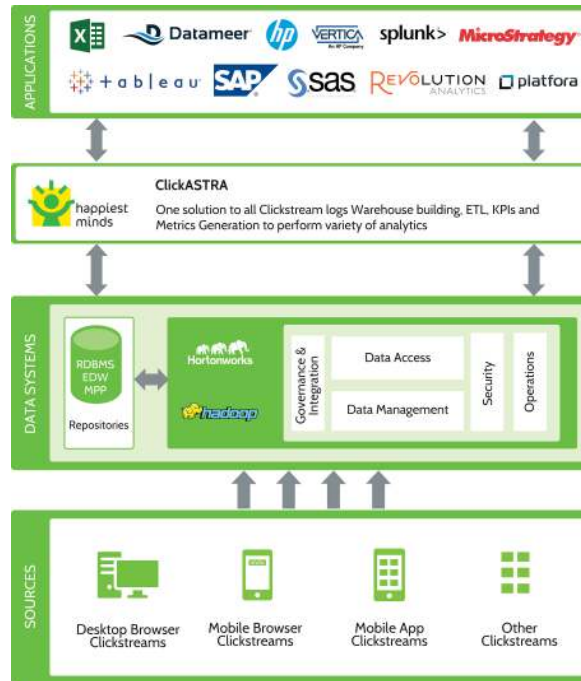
APPLICATIONS

X Datameer hp VERTICA An HP Company splunk> MicroStrategy

+ a b l e a u SAP sas REVOLUTION ANALYTICS platfora

happiest minds

ClickASTRA

One solution to all Clickstream logs Warehouse building, ETL, KPIs and Metrics Generation to perform variety of analytics

DATA SYSTEMS

RDBMS EDW MPP

Repositories

Hortonworks

hadoop

Governance & Integration

Data Access

Data Management

Security

Operations

SOURCES

Desktop Browser Clickstreams

Mobile Browser Clickstreams

Mobile App Clickstreams

Other Clickstreams